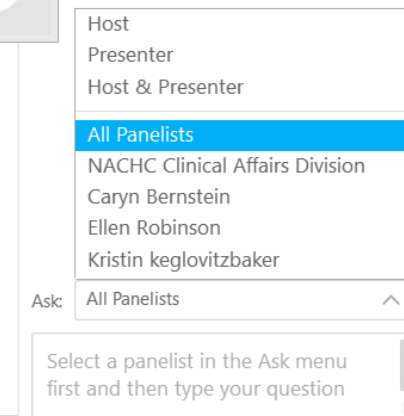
Host
Presenter
Host & Presenter
All Panelists
NACHC Clinical Affairs Division
Caryn Bernstein
Ellen Robinson
Kristin keglovitzbaker

Ask: All Panelists

Select a panelist in the Ask menu first and then type your question